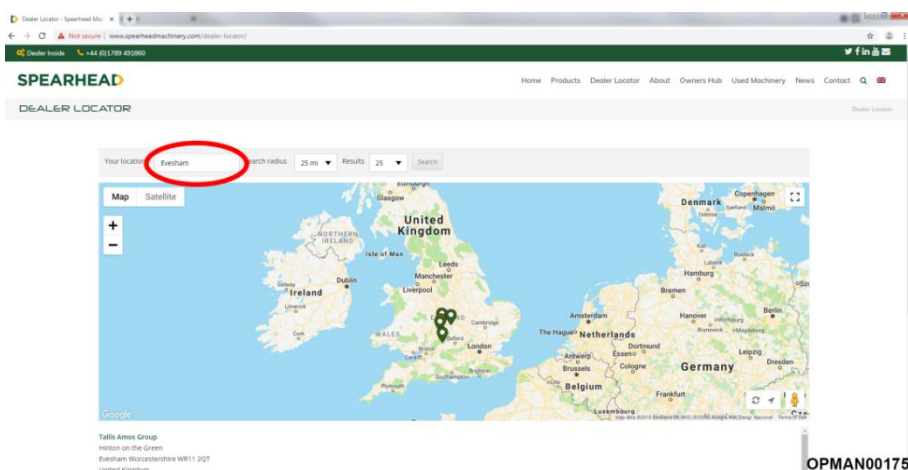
Dealer Locator - Spearhead Ma ×

Not secure | www.spearheadmachinery.com/dealer-locator/

Dealer Inside +44 (0)1789 491860

SPEARHEAD

Home Products Dealer Locator About Owners Hub Used Machinery News Contact

DEALER LOCATOR

Dealer Locator

Your location Evesham Search radius 25 mi Results 25 Search

Map Satellite

Edinburgh
Glasgow
United Kingdom
NORTHERN IRELAND
Isle of Man
Leeds
Manchester
Liverpool
Dublin
Ireland
Galway
Limerick
Cork
WALES
Cardiff
Bristol
Cambridge
London
Oxford
Southampton
Brighton
Plymouth
Denmark
Copenhagen
Malmö
Hamburg
Bremen
Amsterdam
The Hague
Netherlands
Hanover
Berlin
Antwerp
Dortmund
Essen
Brussels
Cologne
Belgium
Germany
Leipzig
Dresden
Frankfurt
Luxembourg

Google

Map data ©2019 GeoBasis-DE/BKG (©2009), Google, Inst. Geogr. Nacional Terms of Use

Tallis Amos Group
Hinton on the Green
Evesham Worcestershire WR11 2QT
United Kingdom

OPMAN00175